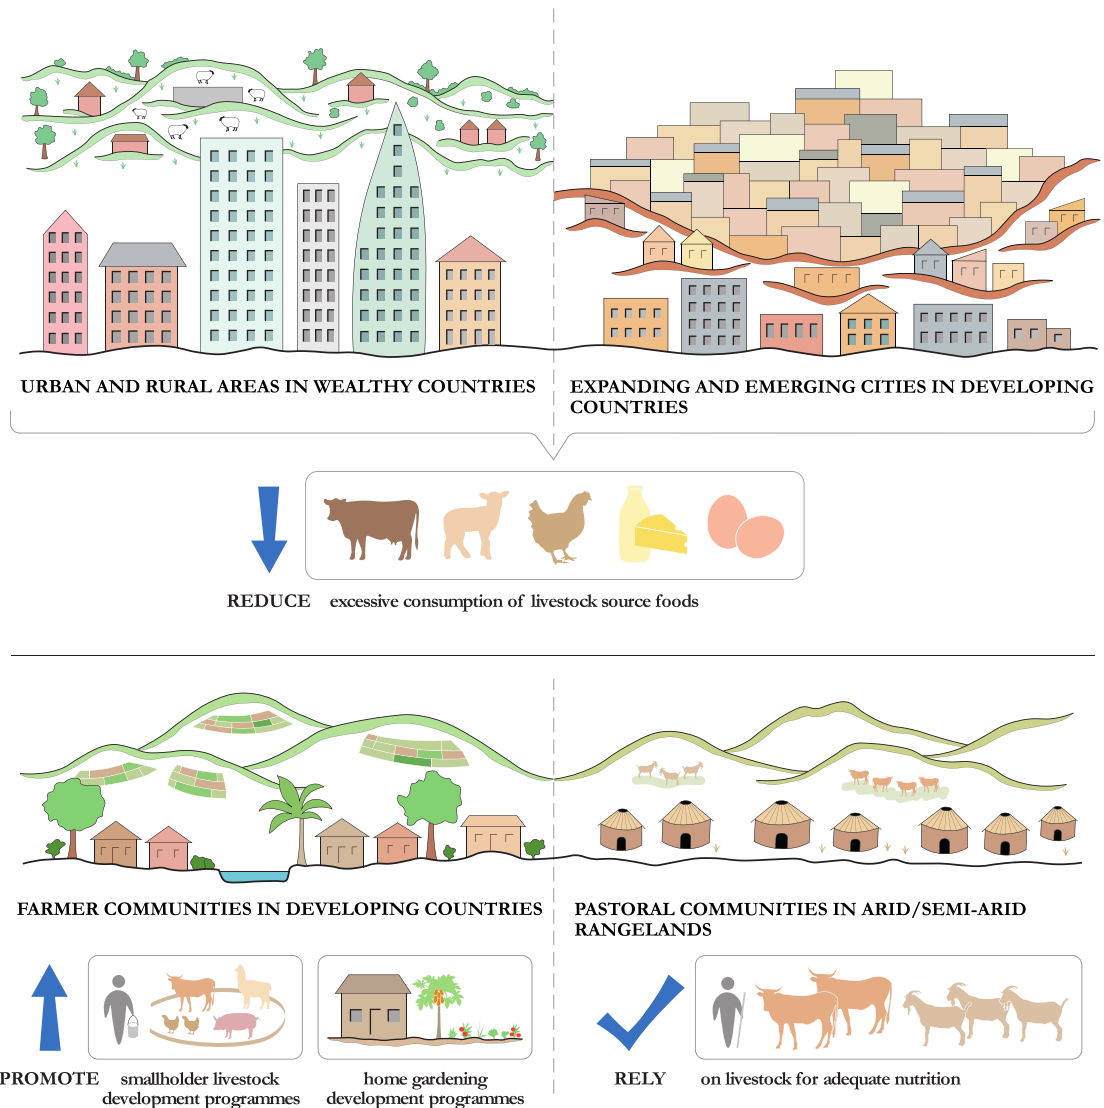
URBAN AND RURAL AREAS IN WEALTHY COUNTRIES

EXPANDING AND EMERGING CITIES IN DEVELOPING COUNTRIES

REDUCE excessive consumption of livestock source foods

FARMER COMMUNITIES IN DEVELOPING COUNTRIES

PASTORAL COMMUNITIES IN ARID/SEMI-ARID RANGELANDS

PROMOTE smallholder livestock development programmes

home gardening development programmes

RELY on livestock for adequate nutrition